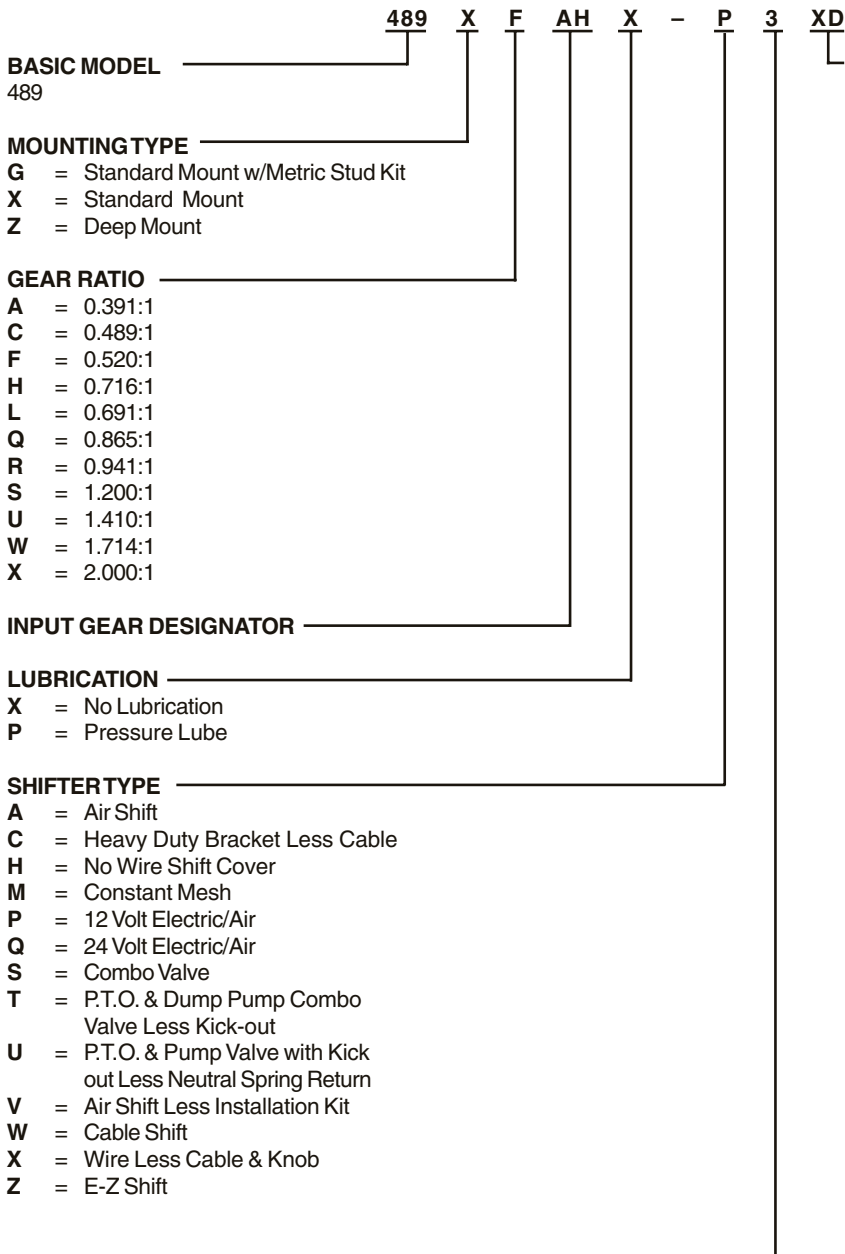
489 X F AH X – P 3 XD

BASIC MODEL
489

MOUNTING TYPE
G = Standard Mount w/Metric Stud Kit
X = Standard Mount
Z = Deep Mount

GEAR RATIO
A = 0.391:1
C = 0.489:1
F = 0.520:1
H = 0.716:1
L = 0.691:1
Q = 0.865:1
R = 0.941:1
S = 1.200:1
U = 1.410:1
W = 1.714:1
X = 2.000:1

INPUT GEAR DESIGNATOR

LUBRICATION
X = No Lubrication
P = Pressure Lube

SHIFTER TYPE
A = Air Shift
C = Heavy Duty Bracket Less Cable
H = No Wire Shift Cover
M = Constant Mesh
P = 12 Volt Electric/Air
Q = 24 Volt Electric/Air
S = Combo Valve
T = P.T.O. & Dump Pump Combo Valve Less Kick-out
U = P.T.O. & Pump Valve with Kick out Less Neutral Spring Return
V = Air Shift Less Installation Kit
W = Cable Shift
X = Wire Less Cable & Knob
Z = E-Z Shift